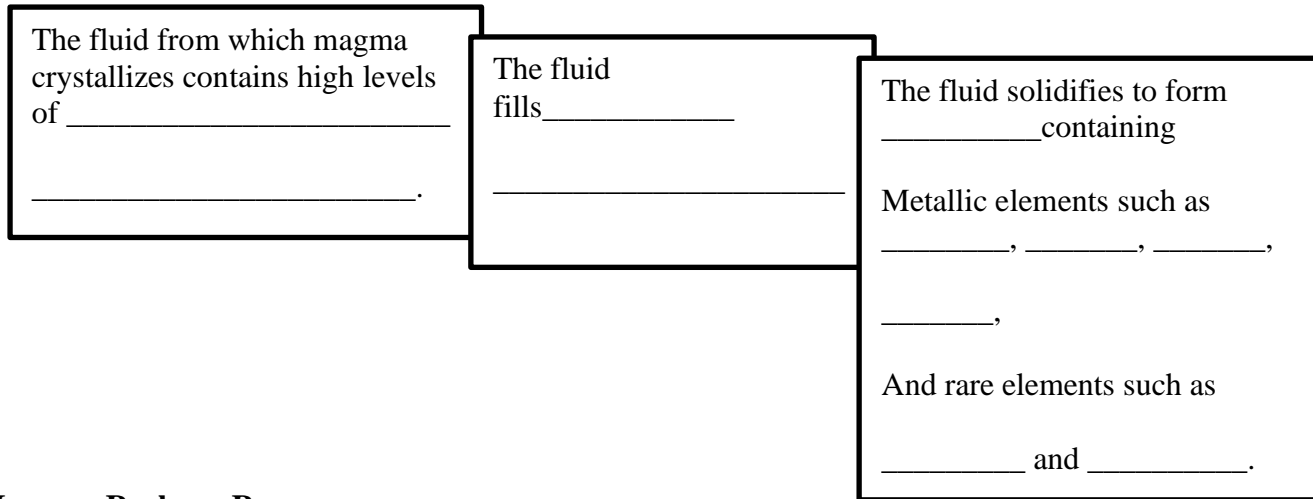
The fluid from which magma crystallizes contains high levels of ______________________

______________________.

The fluid fills____________

______________________

The fluid solidifies to form __________containing

Metallic elements such as ________, _______, _______,

_______,

And rare elements such as

_________ and __________.

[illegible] Rock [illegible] R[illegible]